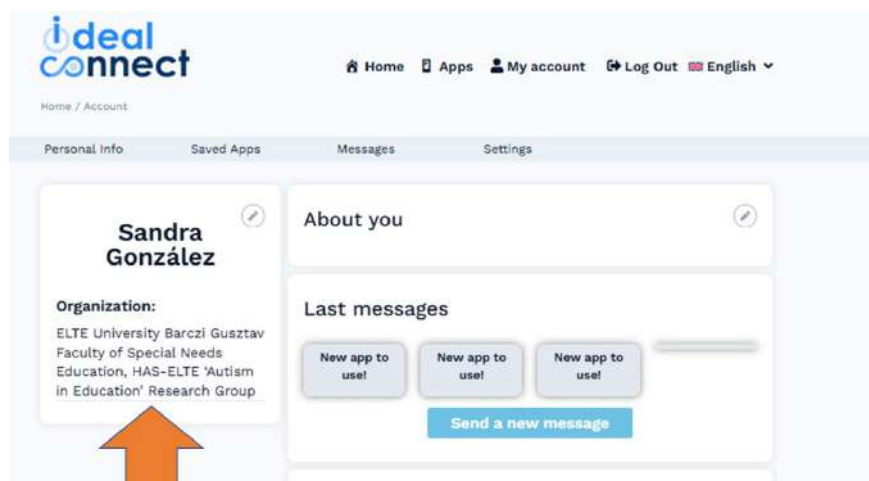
ideal connect

Home Apps My account Log Out English

Home / Account

Personal Info Saved Apps Messages Settings

Sandra González

Organization:

ELTE University Barczi Gusztav Faculty of Special Needs Education, HAS-ELTE 'Autism in Education' Research Group

About you

Last messages

New app to use!

New app to use!

New app to use!

Send a new message